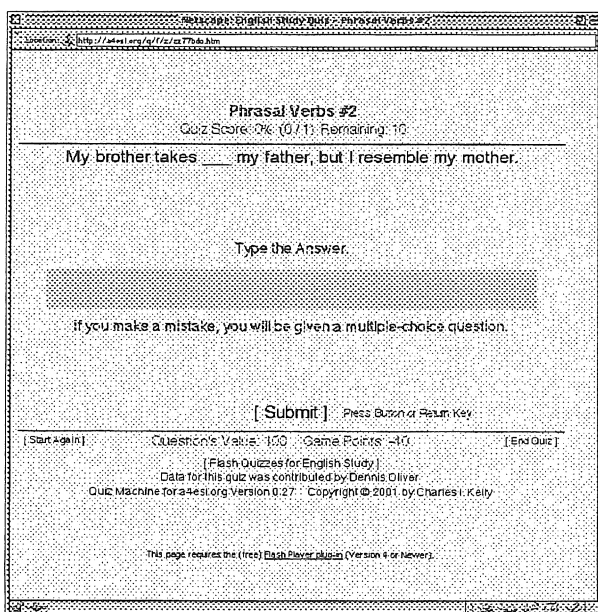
Netscape: English Study Quiz - Phrasal Verbs #2

Location: http://a4esl.org/q/f/z/zz77bdo.htm

Phrasal Verbs #2
Quiz Score: 0% (0 / 1) Remaining: 10

My brother takes ___ my father, but I resemble my mother.

Type the Answer.

If you make a mistake, you will be given a multiple-choice question.

[ Submit ] Press Button or Return Key

[ Start Again ] Question's Value: 100 Game Points: -40 [ End Quiz ]

[ Flash Quizzes for English Study ]
Data for this quiz was contributed by Dennis Oliver
Quiz Machine for a4esl.org Version 0.27 Copyright © 2001 by Charles I. Kelly

This page requires the (free) Flash Player plug-in (Version 4 or Newer).